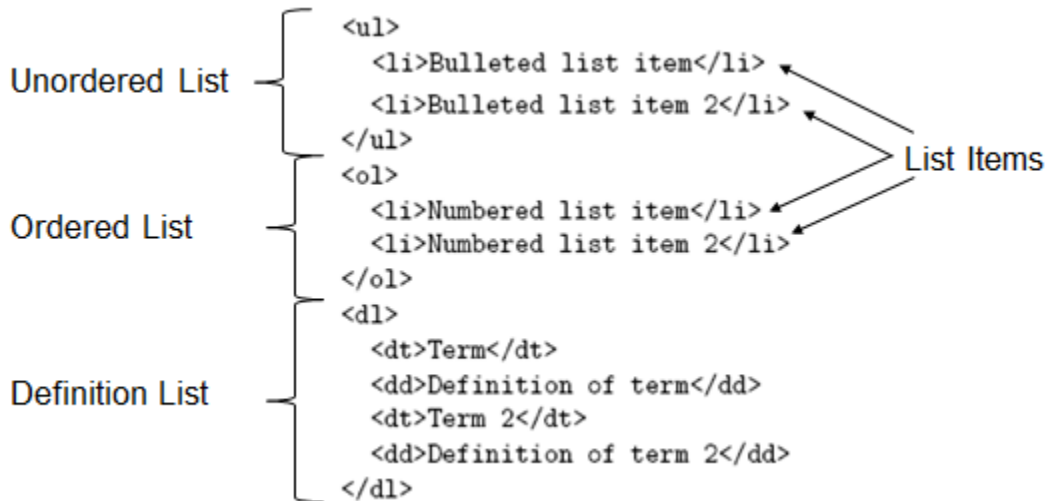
Unordered List

<ul>
<li>Bulleted list item</li>
<li>Bulleted list item 2</li>
</ul>

List Items

Ordered List

<ol>
<li>Numbered list item</li>
<li>Numbered list item 2</li>
</ol>

Definition List

<dl>
<dt>Term</dt>
<dd>Definition of term</dd>
<dt>Term 2</dt>
<dd>Definition of term 2</dd>
</dl>